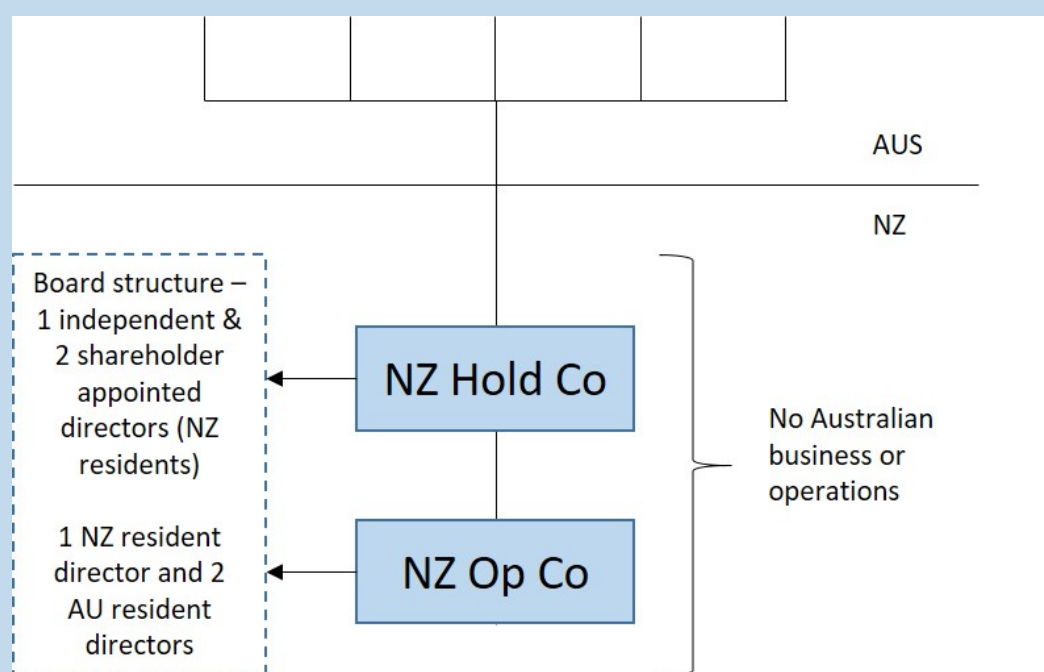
AUS

NZ

Board structure – 1 independent & 2 shareholder appointed directors (NZ residents)

1 NZ resident director and 2 AU resident directors

NZ Hold Co

NZ Op Co

No Australian business or operations